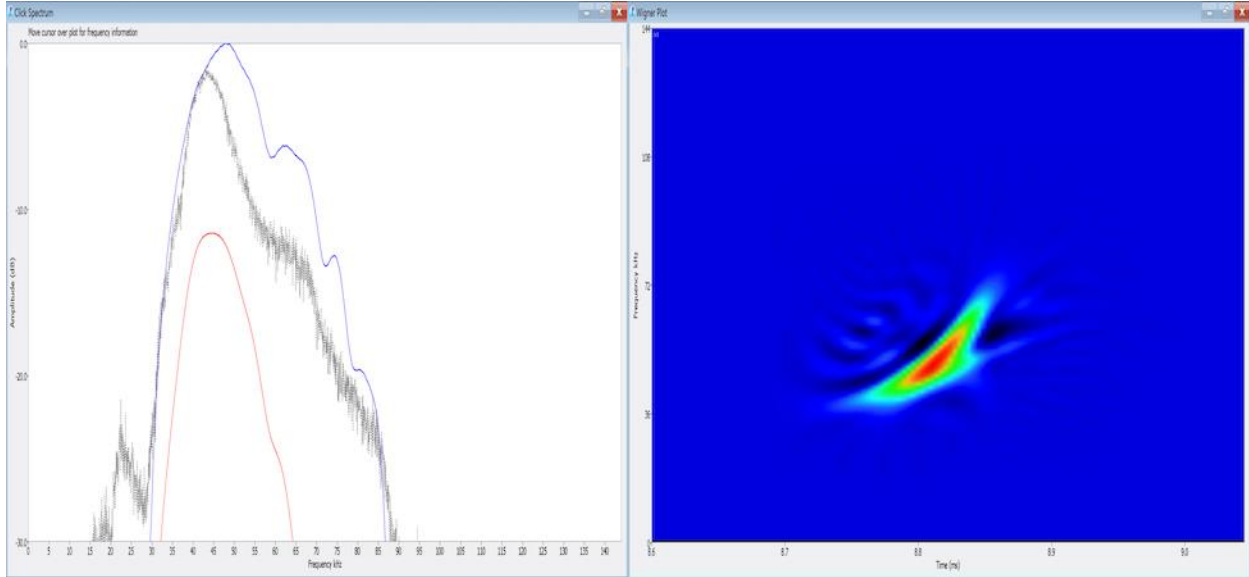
Click Spectrum

Move cursor over plot for frequency information

0.0

-10.0

-20.0

-30.0

Amplitude (dB)

0 5 10 15 20 25 30 35 40 45 50 55 60 65 70 75 80 85 90 95 100 105 110 115 120 125 130 135 140

Frequency kHz

Wigner Plot

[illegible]

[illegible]

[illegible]

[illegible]

Frequency kHz

8.6 8.7 8.8 8.9 9.0

Time (ms)